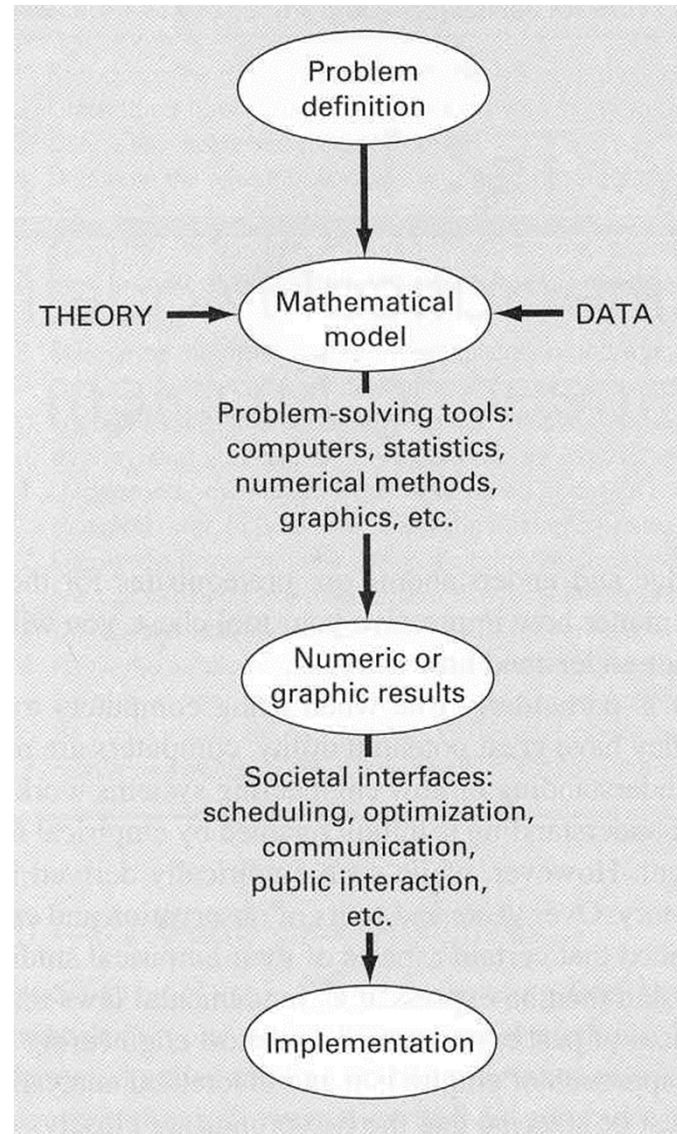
Problem definition

THEORY

Mathematical model

DATA

Problem-solving tools: computers, statistics, numerical methods, graphics, etc.

Numeric or graphic results

Societal interfaces: scheduling, optimization, communication, public interaction, etc.

Implementation